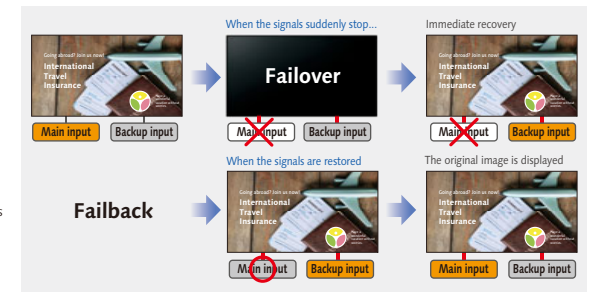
When the signals suddenly stop...

Immediate recovery

Going abroad? Join us now!
International Travel Insurance

Main input
Backup input

Failover

Main input
Backup input

Going abroad? Join us now!
International Travel Insurance

Main input
Backup input

When the signals are restored

The original image is displayed

Failback

Going abroad? Join us now!
International Travel Insurance

Main input
Backup input

Going abroad? Join us now!
International Travel Insurance

Main input
Backup input